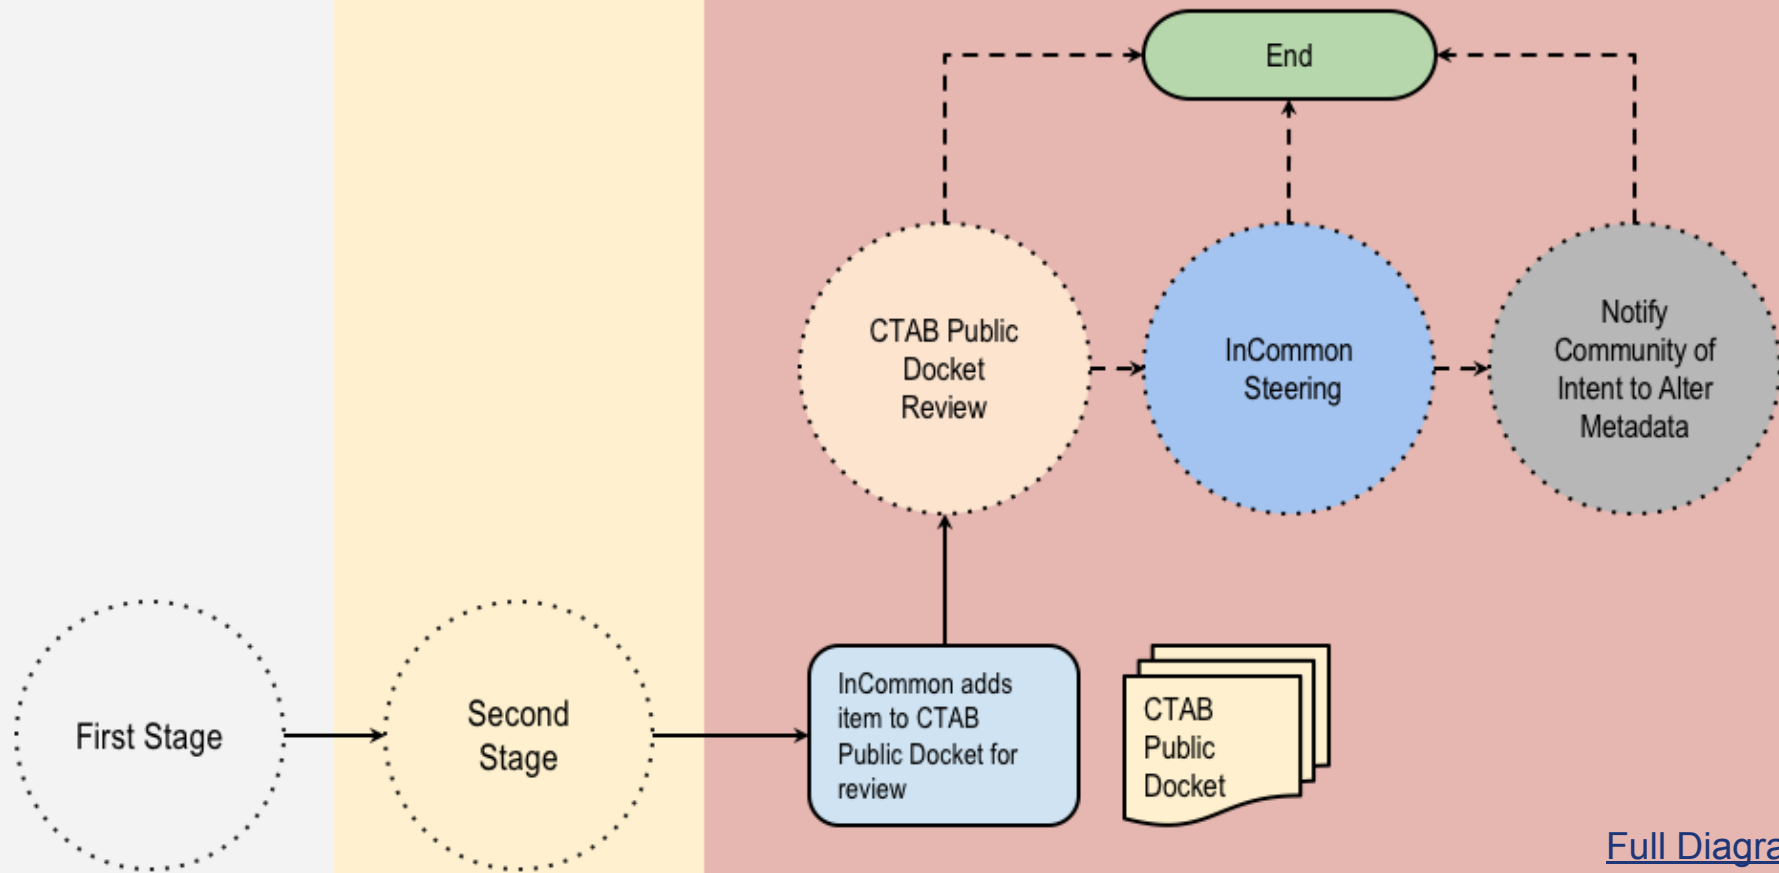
End

CTAB Public Docket Review

InCommon Steering

Notify Community of Intent to Alter Metadata

First Stage

Second Stage

InCommon adds item to CTAB Public Docket for review

CTAB Public Docket

Full Diagra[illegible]